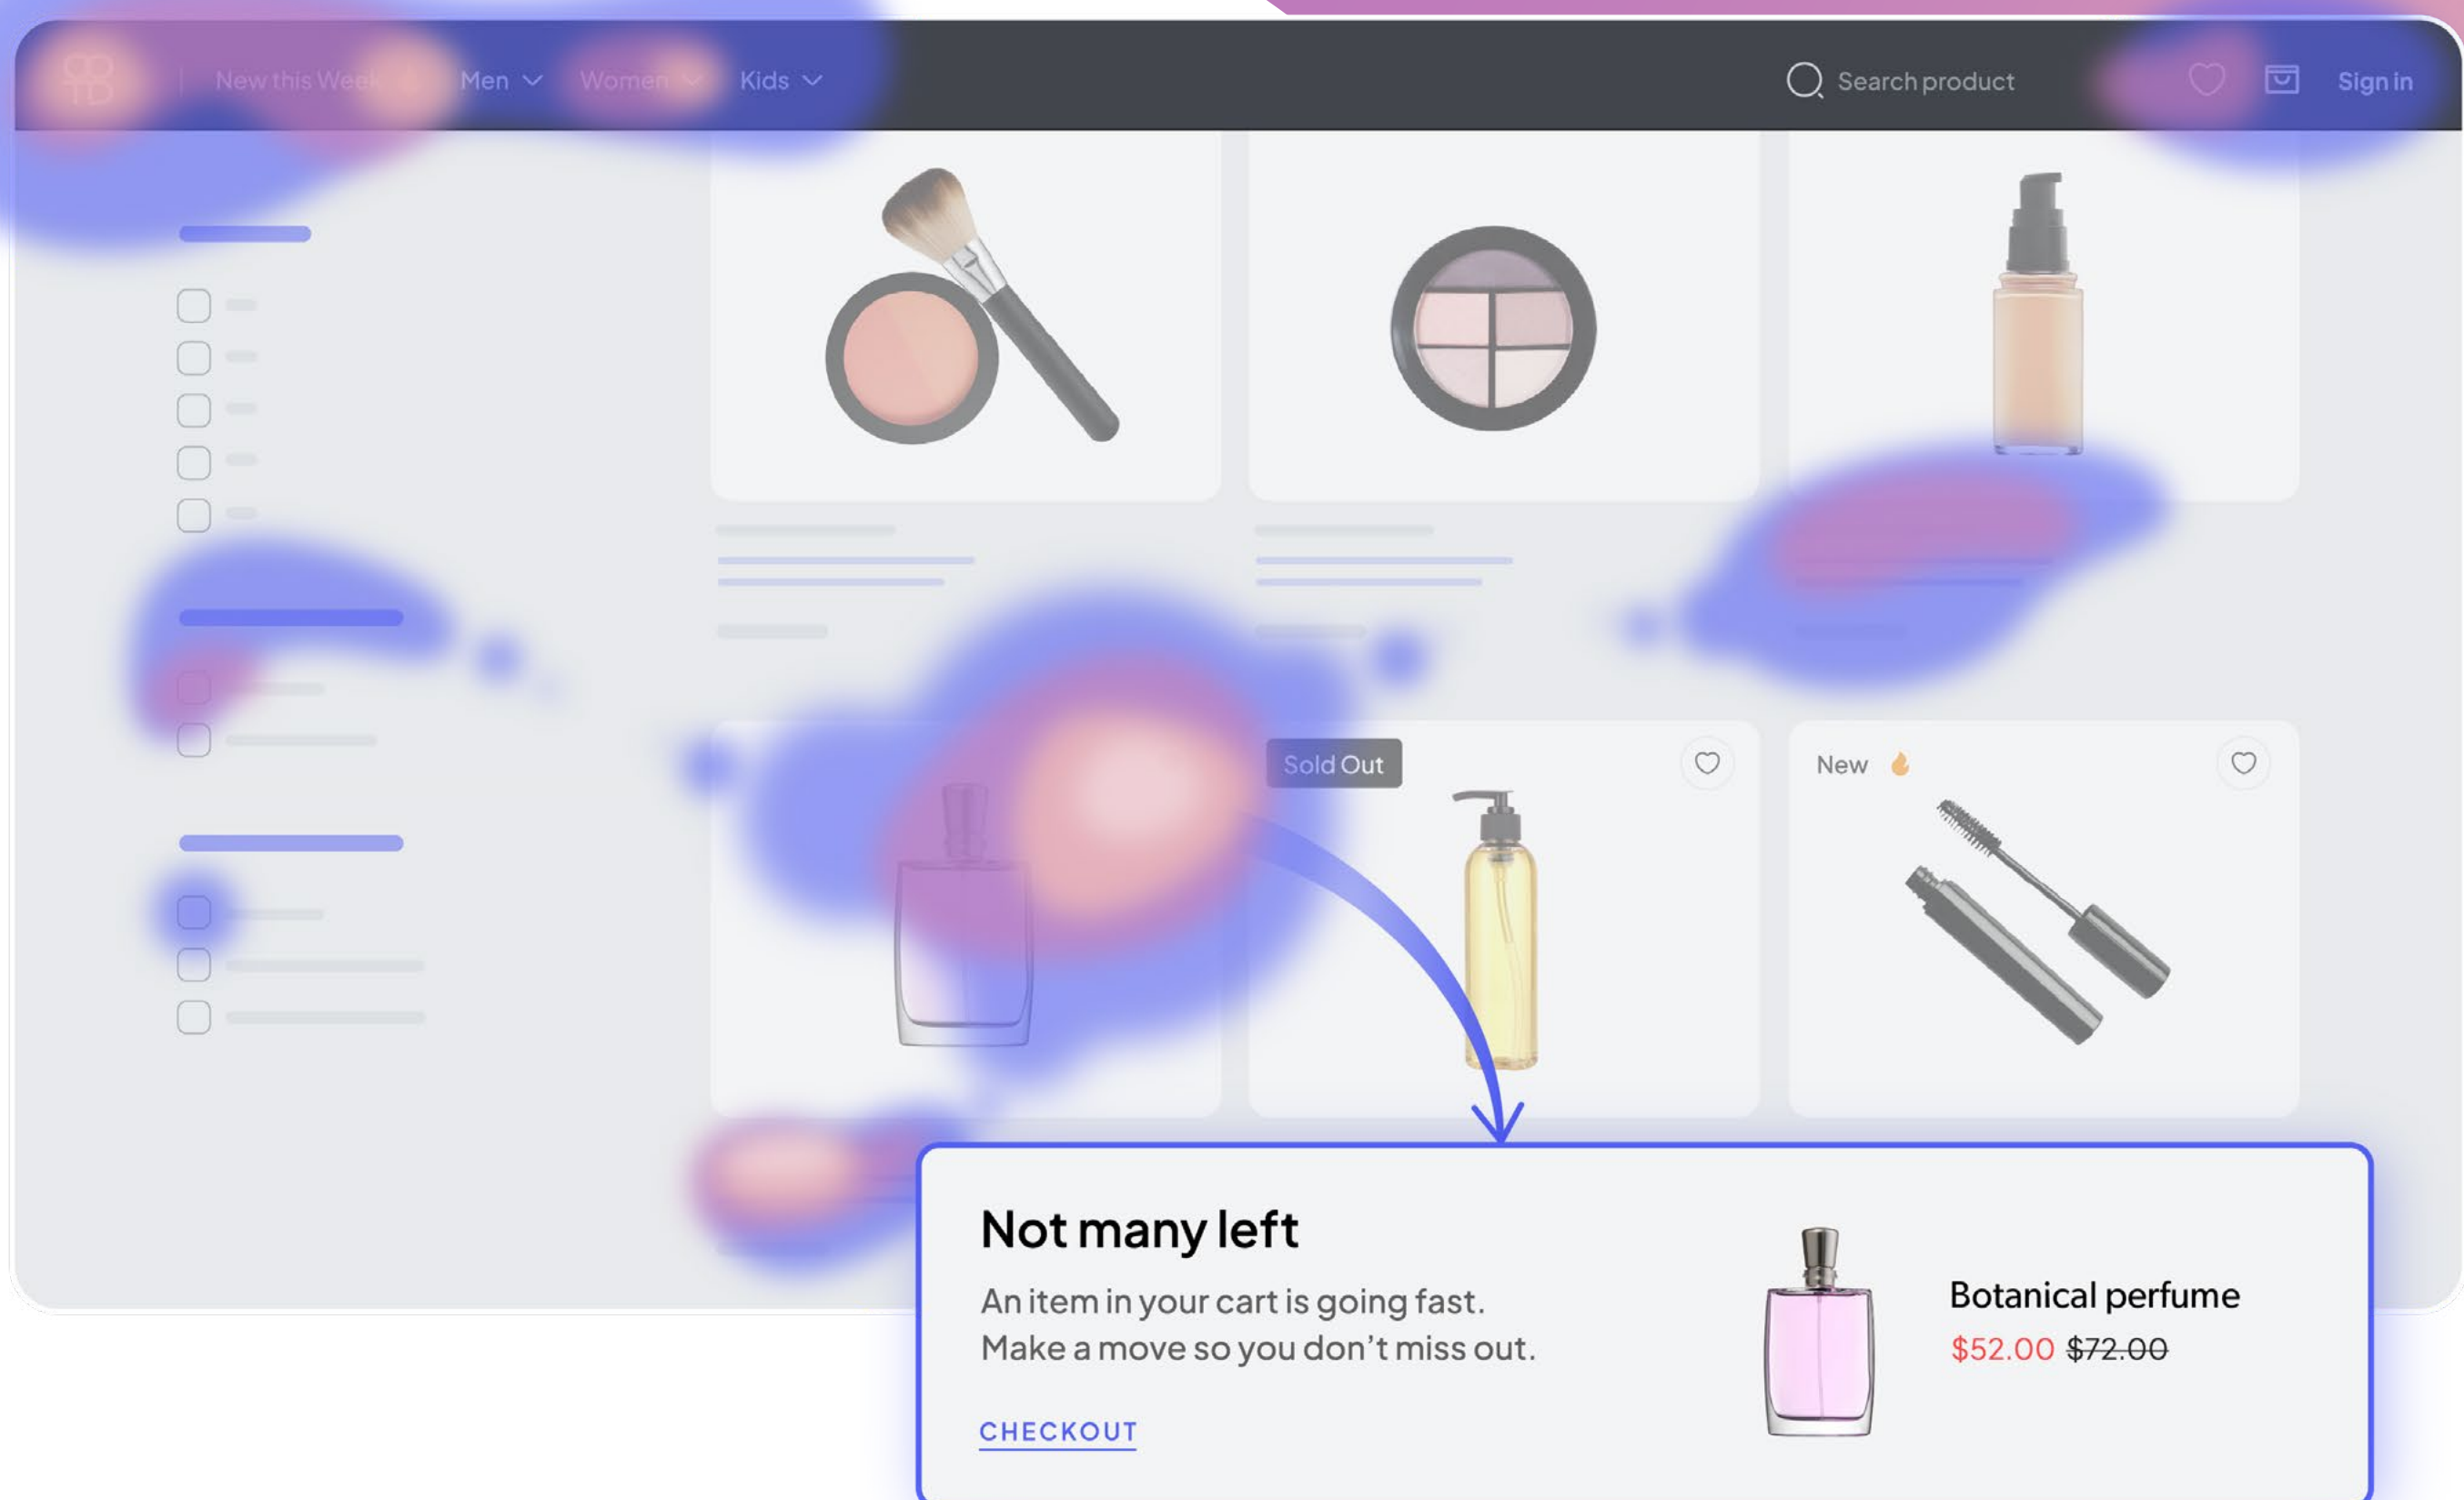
New this Week Men Women Kids

Search product

Sign in

Sold Out

New

Not many left

An item in your cart is going fast. Make a move so you don't miss out.

CHECKOUT

Botanical perfume

$52.00 ~~$72.00~~